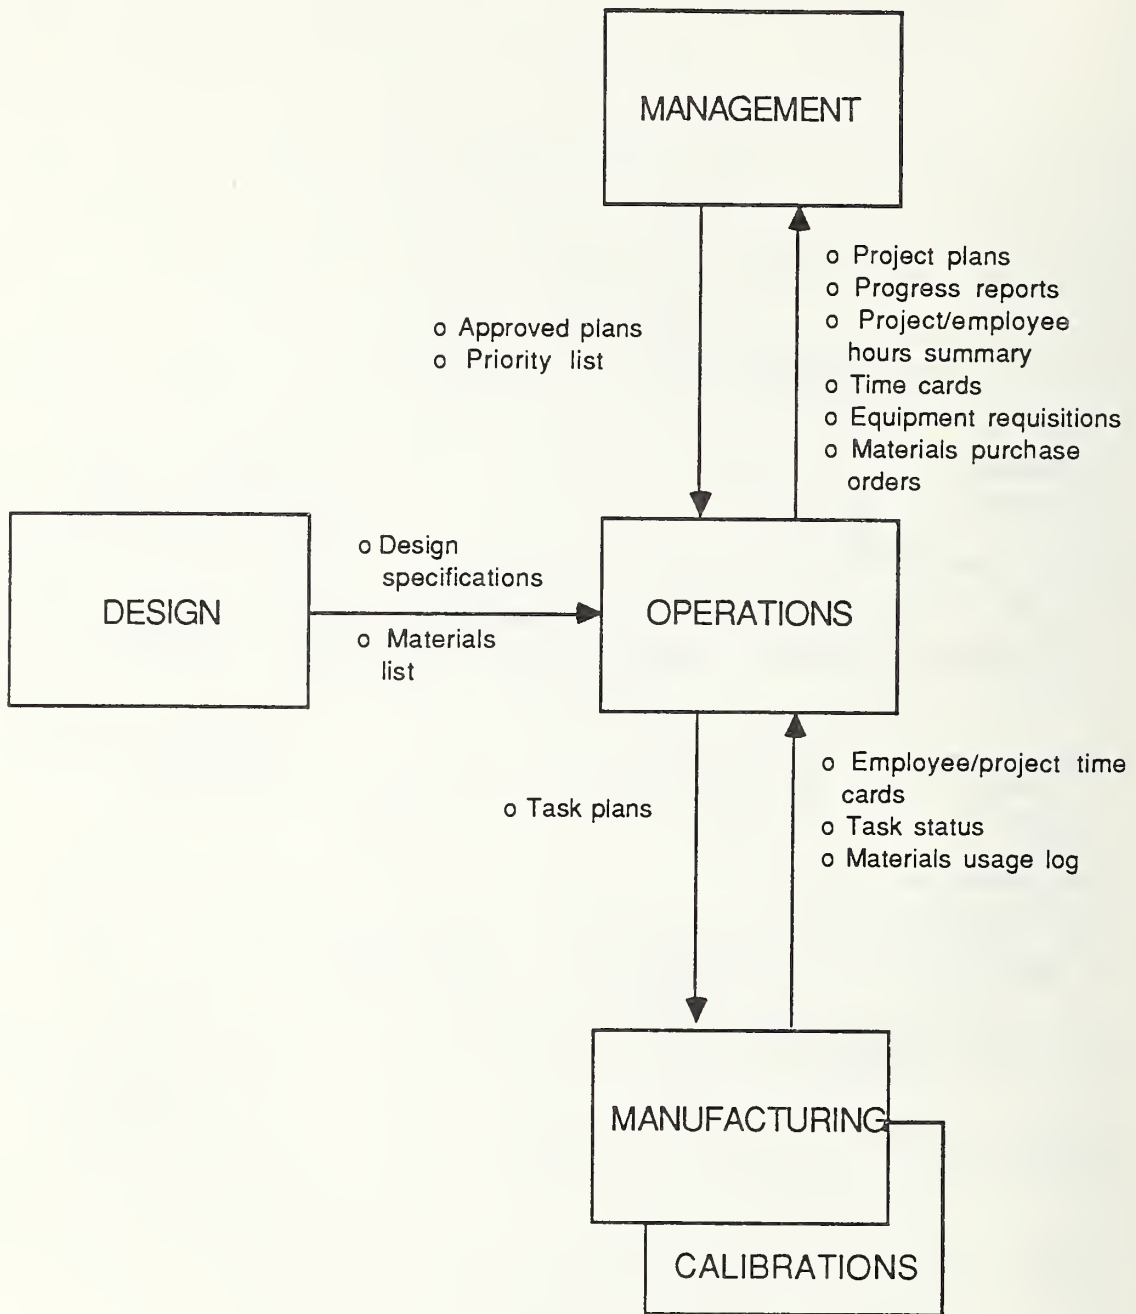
MANAGEMENT

o Approved plans
o Priority list

o Project plans
o Progress reports
o Project/employee hours summary
o Time cards
o Equipment requisitions
o Materials purchase orders

DESIGN

o Design specifications
o Materials list

OPERATIONS

o Task plans

o Employee/project time cards
o Task status
o Materials usage log

MANUFACTURING

CALIBRATIONS